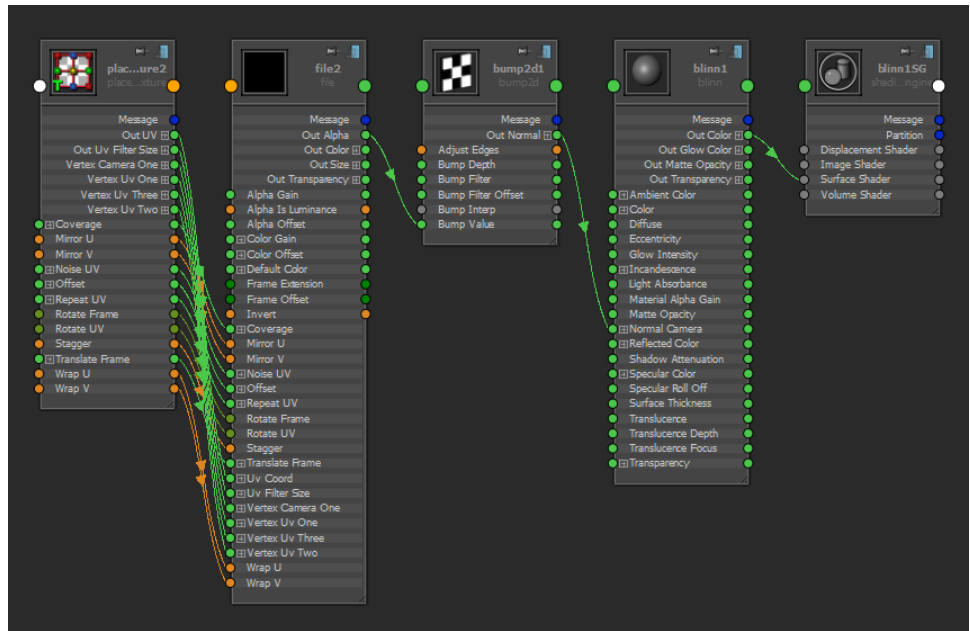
plac...ure2
place...xture

Message
Out UV
Out Uv Filter Size
Vertex Camera One
Vertex Uv One
Vertex Uv Three
Vertex Uv Two
Coverage
Mirror U
Mirror V
Noise UV
Offset
Repeat UV
Rotate Frame
Rotate UV
Stagger
Translate Frame
Wrap U
Wrap V

file2
file

Message
Out Alpha
Out Color
Out Size
Out Transparency
Alpha Gain
Alpha Is Luminance
Alpha Offset
Color Gain
Color Offset
Default Color
Frame Extension
Frame Offset
Invert
Coverage
Mirror U
Mirror V
Noise UV
Offset
Repeat UV
Rotate Frame
Rotate UV
Stagger
Translate Frame
Uv Coord
Uv Filter Size
Vertex Camera One
Vertex Uv One
Vertex Uv Three
Vertex Uv Two
Wrap U
Wrap V

bump2d1
bump2d

Message
Out Normal
Adjust Edges
Bump Depth
Bump Filter
Bump Filter Offset
Bump Interp
Bump Value

blinn1
blinn

Message
Out Color
Out Glow Color
Out Matte Opacity
Out Transparency
Ambient Color
Color
Diffuse
Eccentricity
Glow Intensity
Incandescence
Light Absorbance
Material Alpha Gain
Matte Opacity
Normal Camera
Reflected Color
Shadow Attenuation
Specular Color
Specular Roll Off
Surface Thickness
Translucence
Translucence Depth
Translucence Focus
Transparency

blinn1SG
shadi...ngin

Message
Partition
Displacement Shader
Image Shader
Surface Shader
Volume Shader